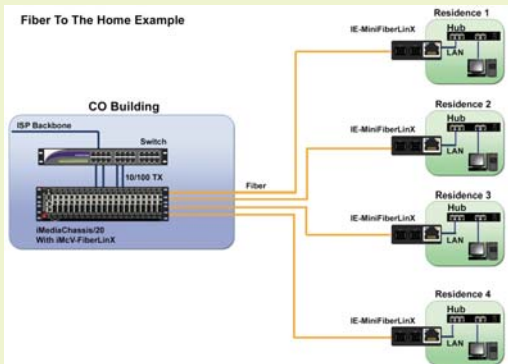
Fiber To The Home Example

CO Building

ISP Backbone

Switch

10/100 TX

iMediaChassis/20
With iMcV-FiberLinX

Fiber

IE-MiniFiberLinX

Residence 1

Hub

LAN

IE-MiniFiberLinX

Residence 2

Hub

LAN

IE-MiniFiberLinX

Residence 3

Hub

LAN

IE-MiniFiberLinX

Residence 4

Hub

LAN